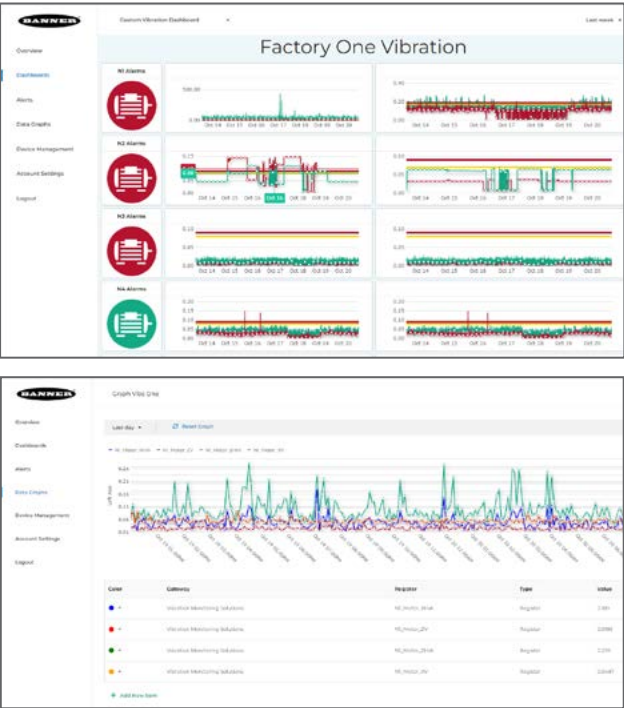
BANNER

Custom Vibration Dashboard

Last week

Overview

Dashboards

Alerts

Data Graphs

Device Management

Account Settings

Logout

Factory One Vibration

N1 Alarms

N2 Alarms

N3 Alarms

N4 Alarms

500.00

0.00

Oct 14 Oct 15 Oct 16 Oct 17 Oct 18 Oct 19 Oct 20

0.40

0.20

0.00

0.15

0.60

0.05

0.60

0.40

0.20

0.10

0.05

0.00

0.20

0.15

0.10

0.05

0.00

BANNER

Graph Vibe One

Overview

Dashboards

Alerts

Data Graphs

Device Management

Account Settings

Logout

Last day

Reset Graph

0.24

0.21

0.18

0.15

0.12

0.09

0.06

| Color | Gateway | Register | Type | Value |
|---|---|---|---|---|
| | Vibration Monitoring Solutions | N1_Motor_ZRMS | Register | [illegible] |
| | Vibration Monitoring Solutions | N1_Motor_ZV | Register | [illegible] |
| | Vibration Monitoring Solutions | N2_Motor_ZRMS | Register | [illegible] |
| | Vibration Monitoring Solutions | N2_Motor_ZV | Register | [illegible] |

+ Add New Item